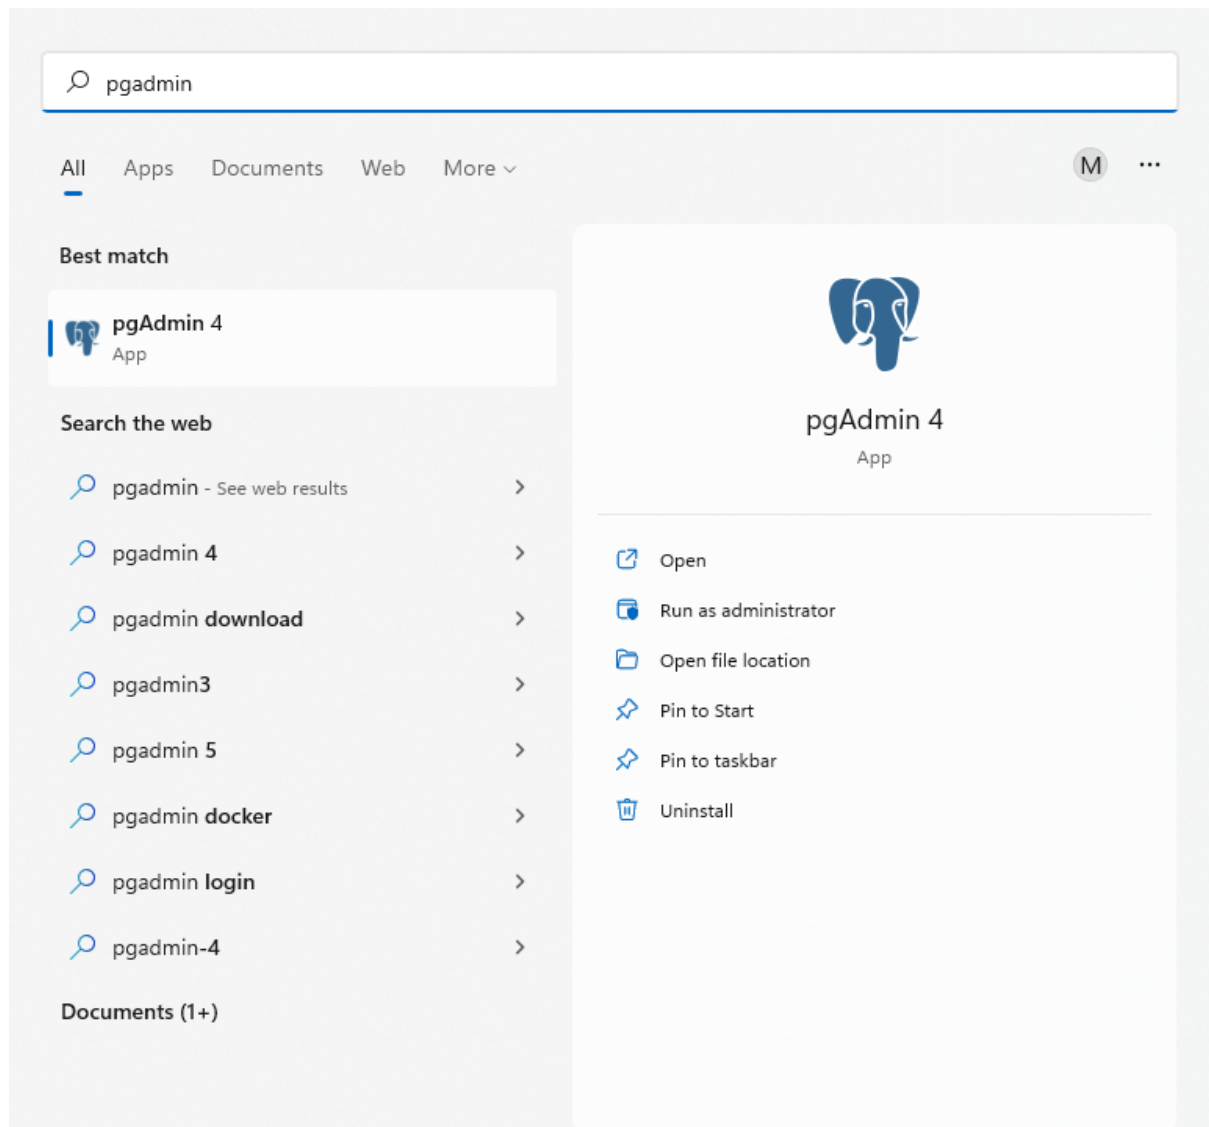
pgadmin

All Apps Documents Web More

M ...

Best match

pgAdmin 4
App

Search the web

pgadmin - See web results

pgadmin 4

pgadmin download

pgadmin3

pgadmin 5

pgadmin docker

pgadmin login

pgadmin-4

Documents (1+)

pgAdmin 4
App

Open

Run as administrator

Open file location

Pin to Start

Pin to taskbar

Uninstall